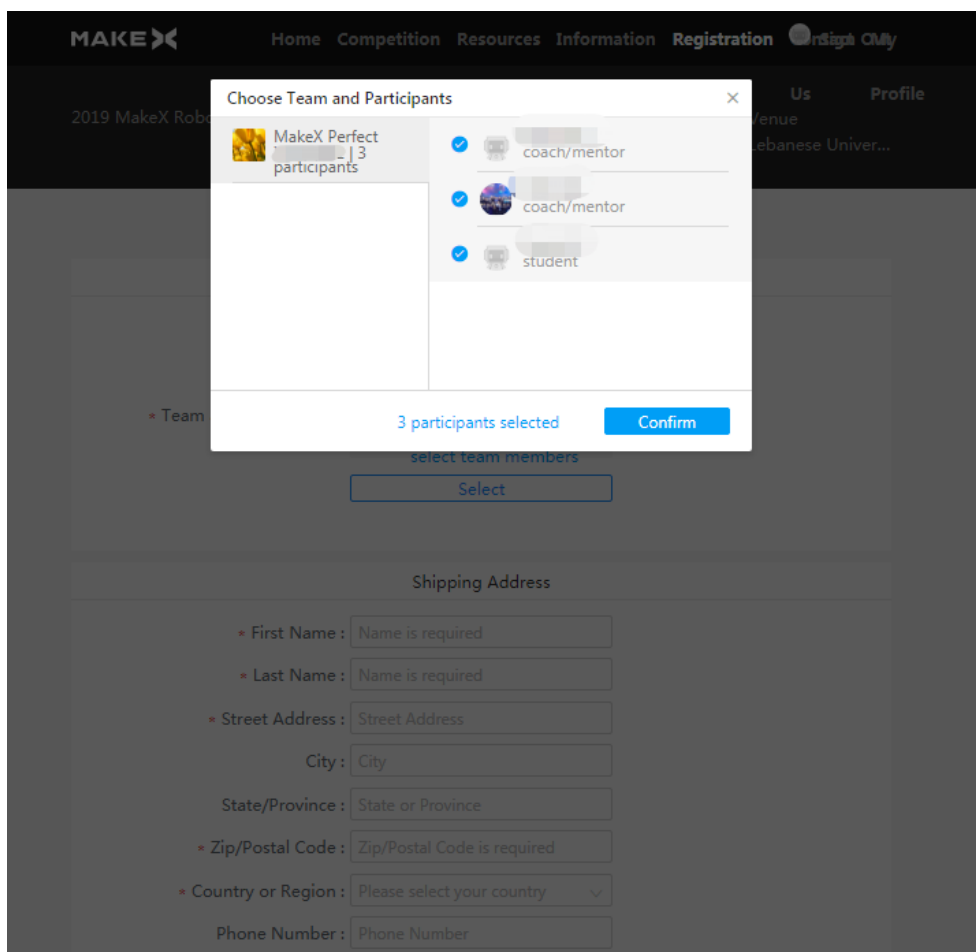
MAKEX

Home Competition Resources Information Registration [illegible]

Us Profile

2019 MakeX Robo

Venue

Lebanese Univer...

Choose Team and Participants ×

MakeX Perfect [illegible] | 3 participants

coach/mentor

coach/mentor

student

3 participants selected Confirm

* Team

select team members

Select

Shipping Address

* First Name : Name is required

* Last Name : Name is required

* Street Address : Street Address

City : City

State/Province : State or Province

* Zip/Postal Code : Zip/Postal Code is required

* Country or Region : Please select your country

Phone Number : Phone Number